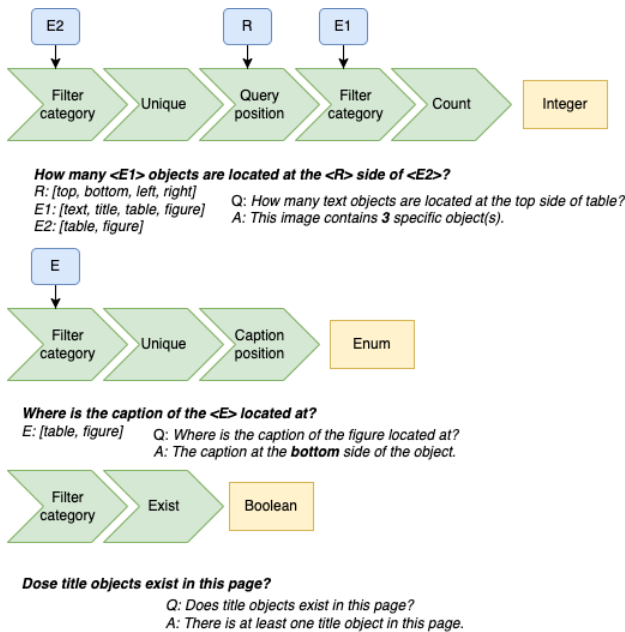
E2

R

E1

Filter category

Unique

Query position

Filter category

Count

Integer

How many <E1> objects are located at the <R> side of <E2>?

R: [top, bottom, left, right]
E1: [text, title, table, figure]
E2: [table, figure]

Q: How many text objects are located at the top side of table?
A: This image contains **3** specific object(s).

E

Filter category

Unique

Caption position

Enum

Where is the caption of the <E> located at?

E: [table, figure]

Q: Where is the caption of the figure located at?
A: The caption at the **bottom** side of the object.

Filter category

Exist

Boolean

Dose title objects exist in this page?

Q: Does title objects exist in this page?
A: There is at least one title object in this page.